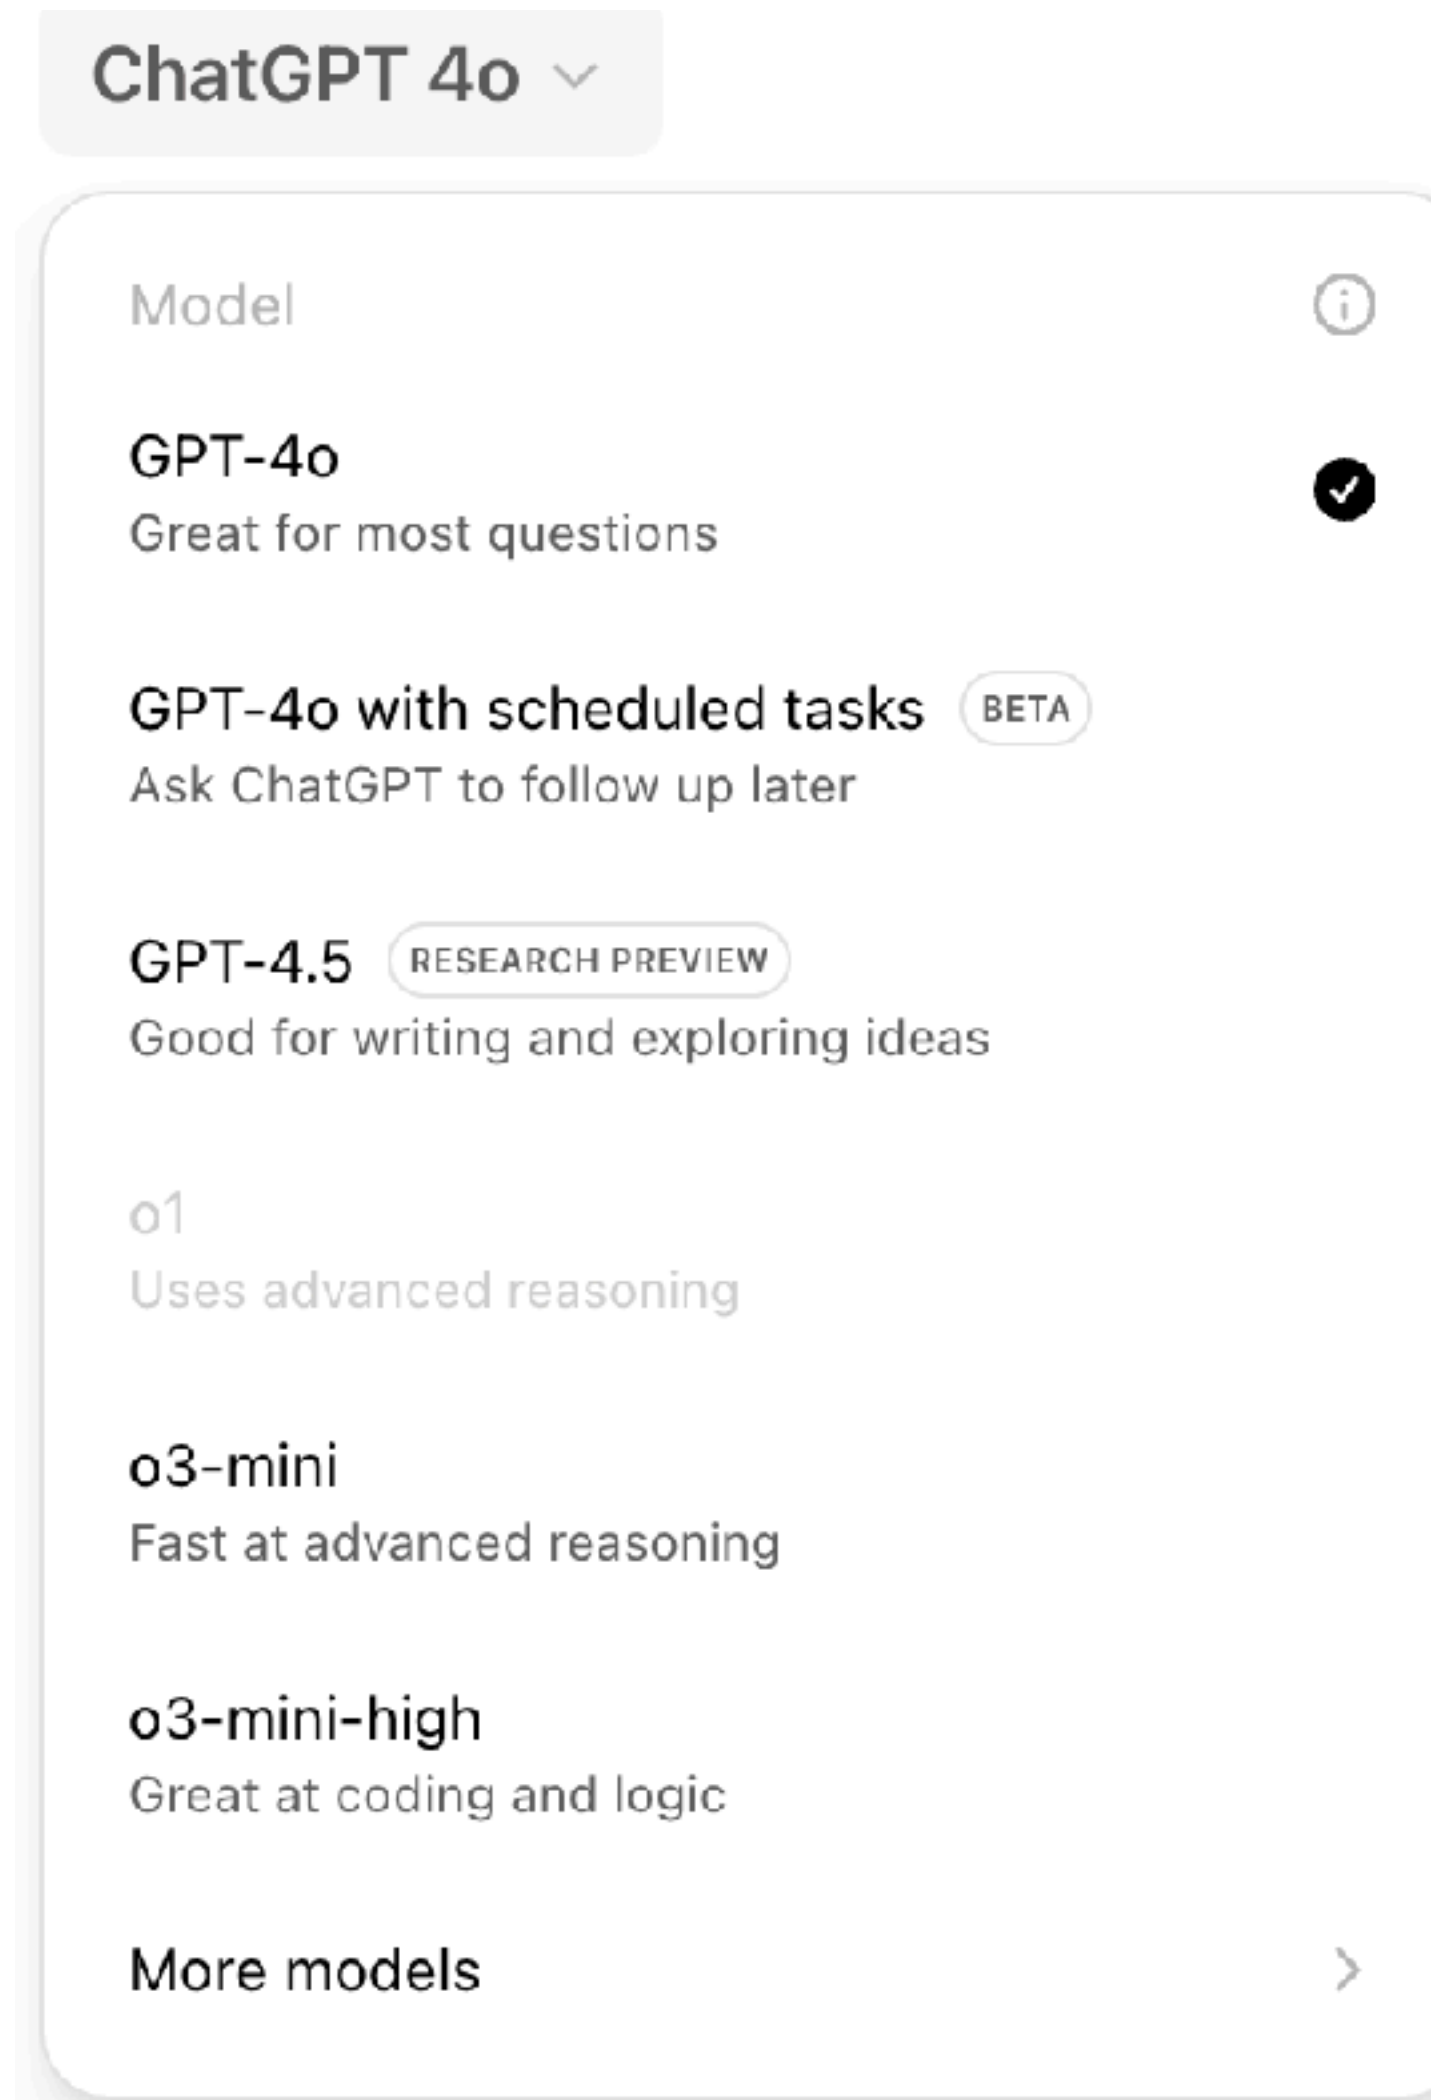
ChatGPT 4o

Model

GPT-4o
Great for most questions

GPT-4o with scheduled tasks BETA
Ask ChatGPT to follow up later

GPT-4.5 RESEARCH PREVIEW
Good for writing and exploring ideas

o1
Uses advanced reasoning

o3-mini
Fast at advanced reasoning

o3-mini-high
Great at coding and logic

More models